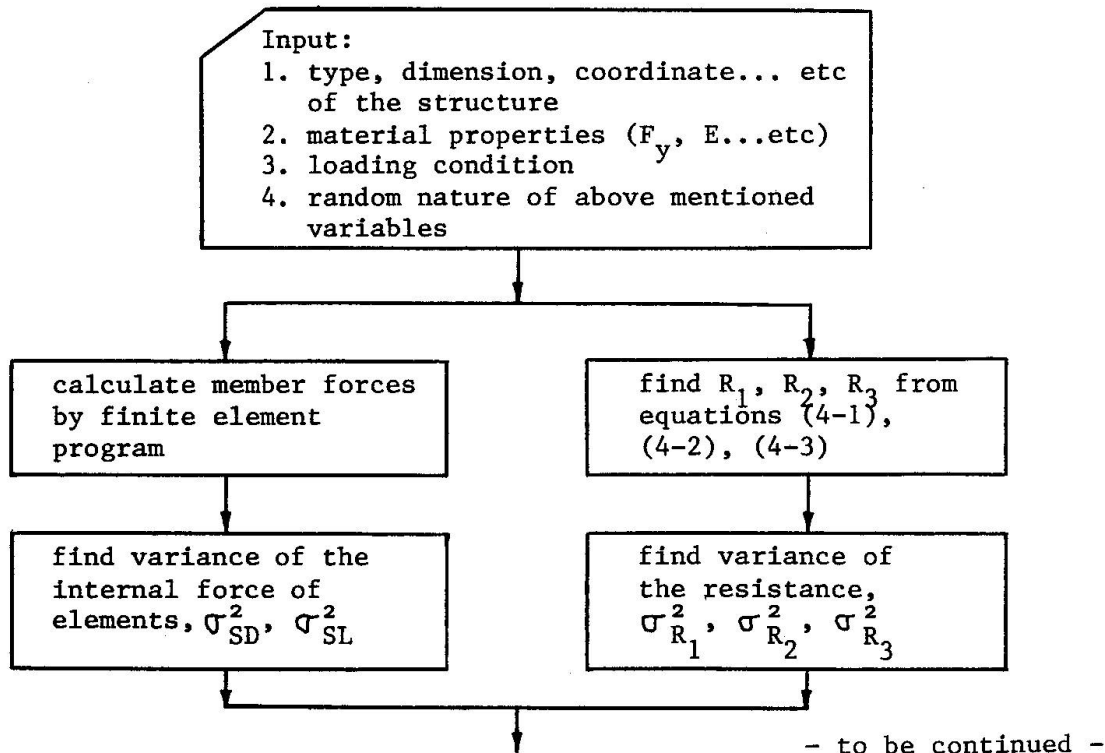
Input:
1. type, dimension, coordinate... etc of the structure
2. material properties ($F_y$, E...etc)
3. loading condition
4. random nature of above mentioned variables

calculate member forces by finite element program

find $R_1$, $R_2$, $R_3$ from equations (4-1), (4-2), (4-3)

find variance of the internal force of elements, $\sigma^2_{SD}$, $\sigma^2_{SL}$

find variance of the resistance, $\sigma^2_{R_1}$, $\sigma^2_{R_2}$, $\sigma^2_{R_3}$

- to be continued -